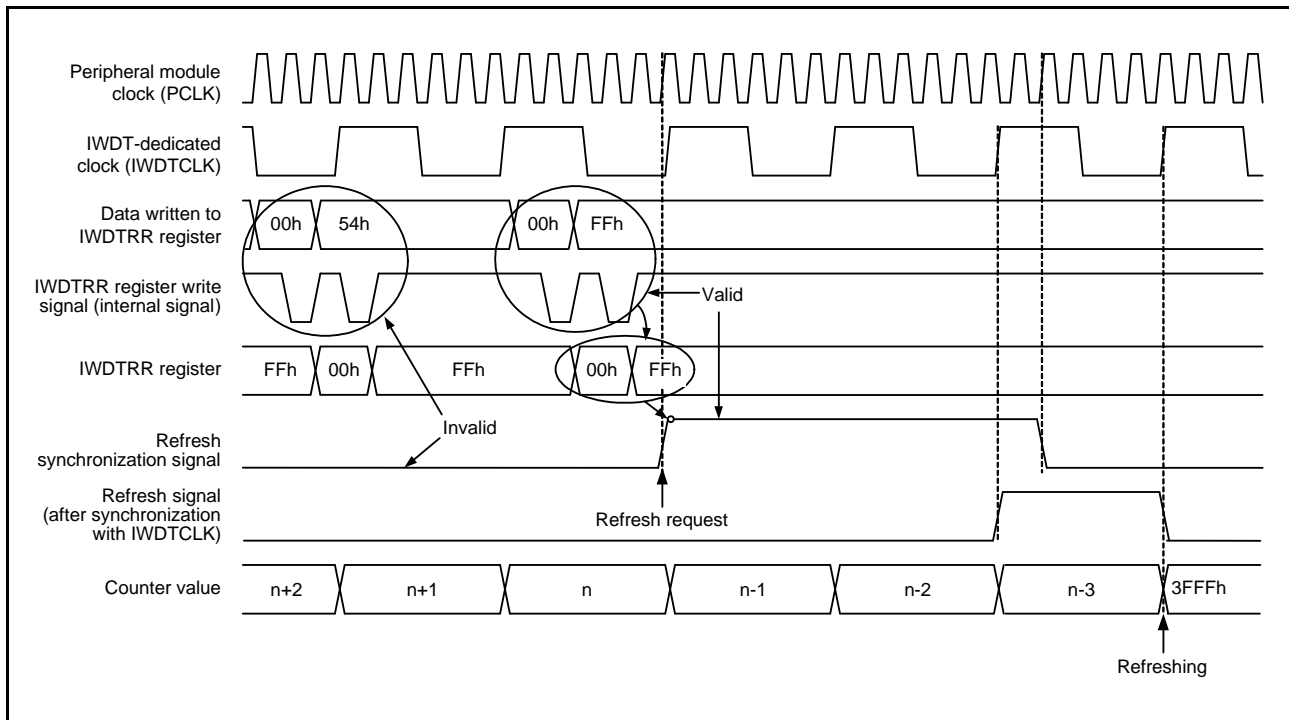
Peripheral module clock (PCLK)

IWDT-dedicated clock (IWDTCLK)

Data written to IWDTRR register

00h

54h

00h

FFh

IWDTRR register write signal (internal signal)

Valid

IWDTRR register

FFh

00h

FFh

00h

FFh

Refresh synchronization signal

Invalid

Refresh signal (after synchronization with IWDTCLK)

Refresh request

Counter value

n+2

n+1

n

n-1

n-2

n-3

3FFFh

Refreshing